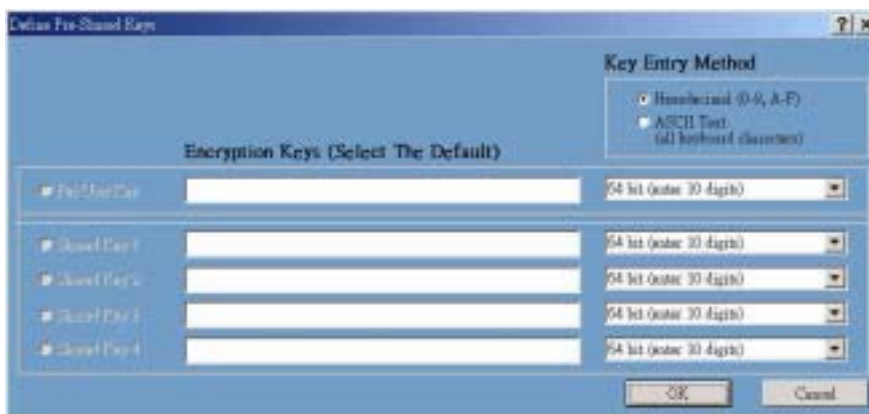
Define Pre-Shared Keys

?

Key Entry Method

Hexadecimal (0-9, A-F)
ASCII Text (all keyboard characters)

Encryption Keys (Select The Default)

Per User Key

64 bit (enter 10 digits)

Shared Key 1

64 bit (enter 10 digits)

Shared Key 2

64 bit (enter 10 digits)

Shared Key 3

64 bit (enter 10 digits)

Shared Key 4

64 bit (enter 10 digits)

OK

Cancel